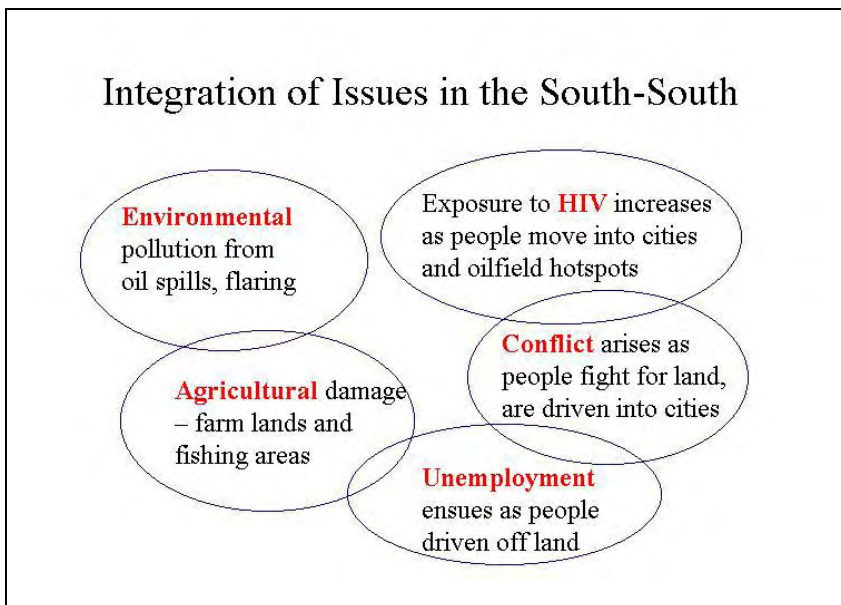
Integration of Issues in the South-South

Environmental pollution from oil spills, flaring

Exposure to HIV increases as people move into cities and oilfield hotspots

Agricultural damage – farm lands and fishing areas

Conflict arises as people fight for land, are driven into cities

Unemployment ensues as people driven off land